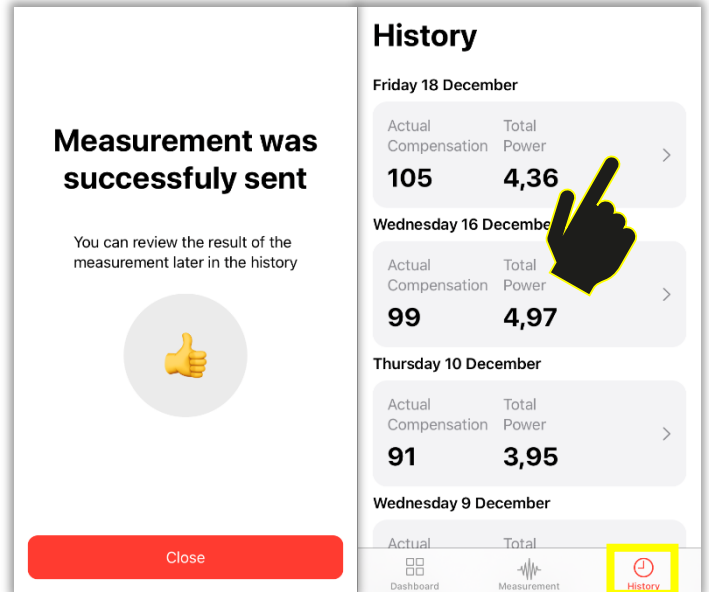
Measurement was successfuly sent

You can review the result of the measurement later in the history

Close

History

Friday 18 December

Actual Compensation
105

Total Power
4,36

Wednesday 16 Decembe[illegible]

Actual Compensation
99

Total Power
4,97

Thursday 10 December

Actual Compensation
91

Total Power
3,95

Wednesday 9 December

Actual
Total

Dashboard
Measurement
History